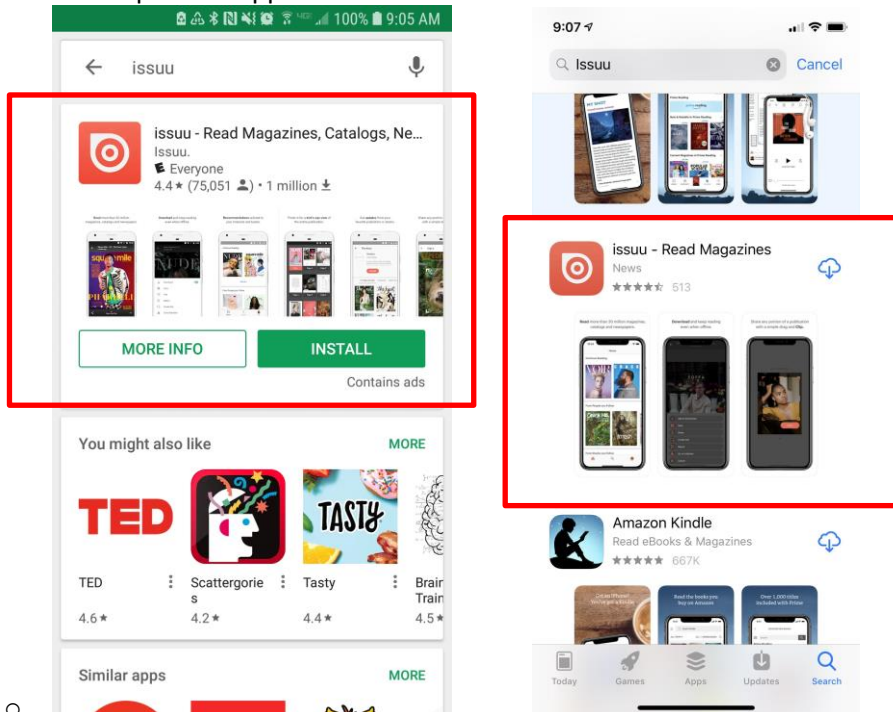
100% 9:05 AM

issuu

issuu - Read Magazines, Catalogs, Ne...
Issuu.
Everyone
4.4★ (75,051) • 1 million

MORE INFO
INSTALL
Contains ads

You might also like
MORE

TED
TED
4.6★

Scattergories
4.2★

TASTY
Tasty
4.4★

Brain Train
4.5★

Similar apps
MORE

9:07

Issuu
Cancel

issuu - Read Magazines
News
★★★★★ 513

Amazon Kindle
Read eBooks & Magazines
★★★★★ 667K

Today
Games
Apps
Updates
Search